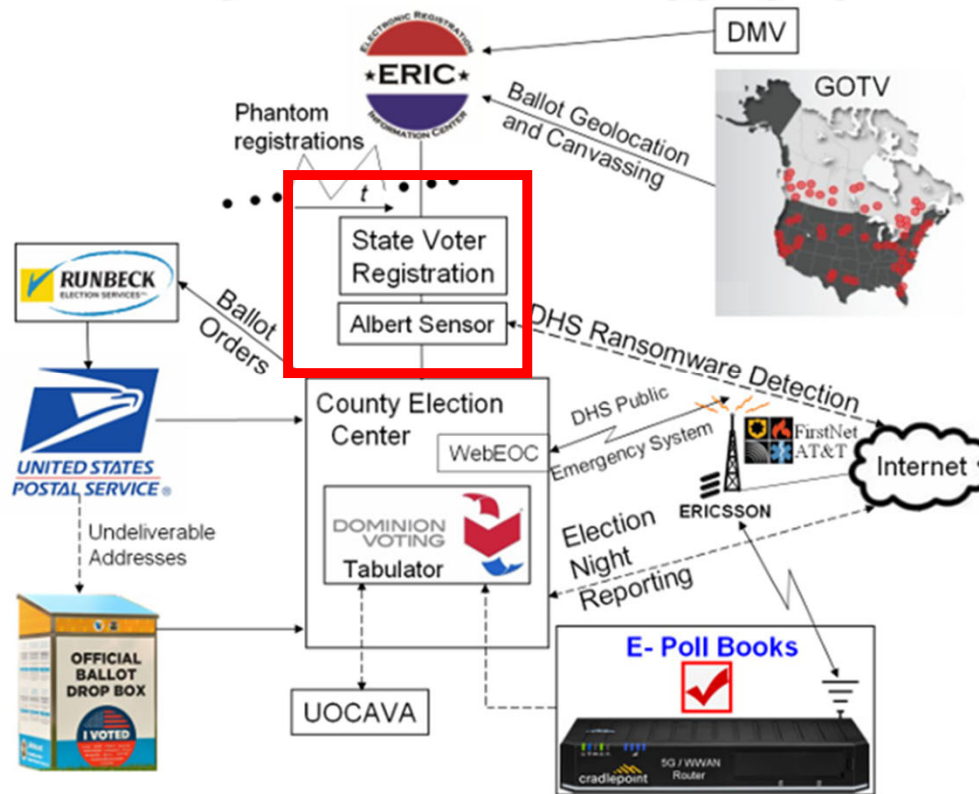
DMV

ELECTRONIC REGISTRATION
ERIC
INFORMATION CENTER

GOTV

Ballot Geolocation and Canvassing

Phantom registrations

$t$

State Voter Registration

Albert Sensor

RUNBECK
ELECTION SERVICES

Ballot Orders

DHS Ransomware Detection

UNITED STATES POSTAL SERVICE

County Election Center

DHS Public Emergency System

WebEOC

FirstNet AT&T

Internet

ERICSSON

DOMINION VOTING

Tabulator

Election Night Reporting

Undeliverable Addresses

OFFICIAL BALLOT DROP BOX

I VOTED

UOCAVA

E- Poll Books

cradlepoint

5G / WWAN Router